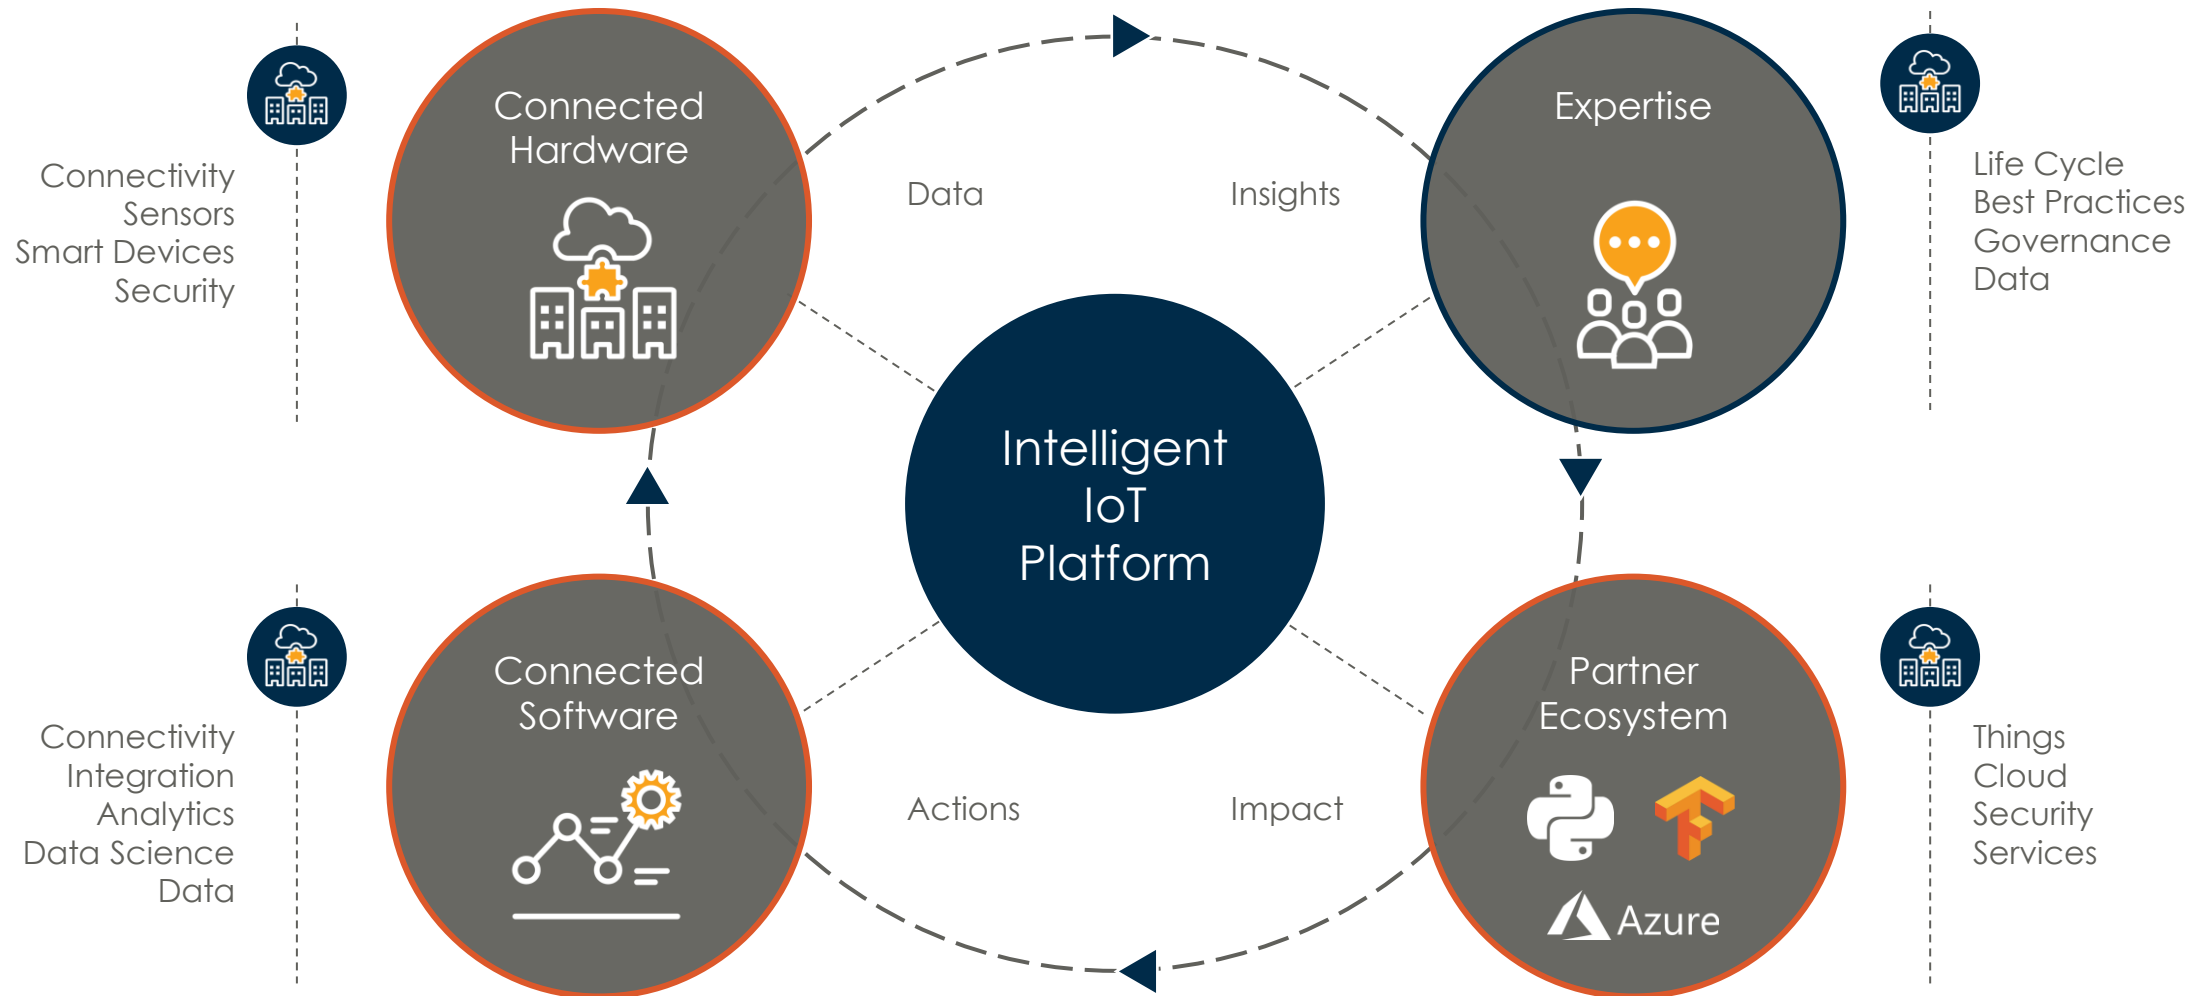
Connectivity
Sensors
Smart Devices
Security

Connected Hardware

Data

Insights

Expertise

Life Cycle
Best Practices
Governance
Data

Intelligent IoT Platform

Connectivity
Integration
Analytics
Data Science
Data

Connected Software

Actions

Impact

Partner Ecosystem

Azure

Things
Cloud
Security
Services